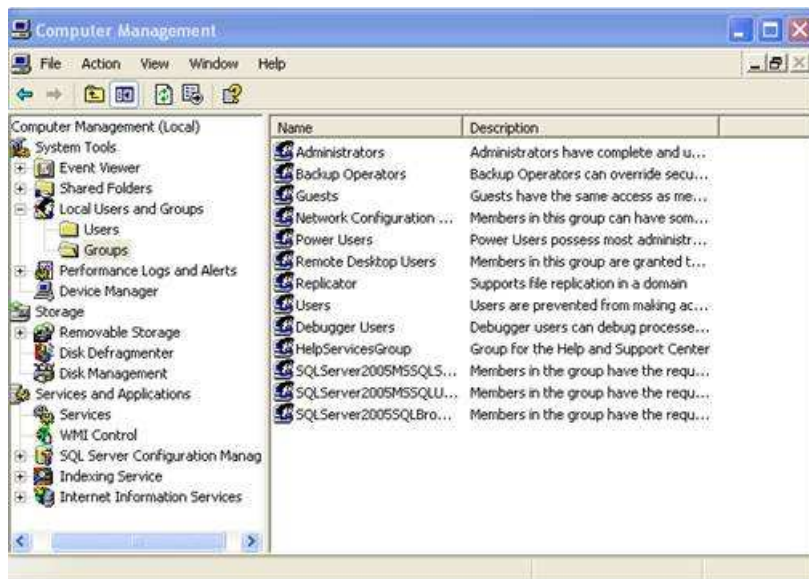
Computer Management

File Action View Window Help

Computer Management (Local)
System Tools
Event Viewer
Shared Folders
Local Users and Groups
Users
Groups
Performance Logs and Alerts
Device Manager
Storage
Removable Storage
Disk Defragmenter
Disk Management
Services and Applications
Services
WMI Control
SQL Server Configuration Manag
Indexing Service
Internet Information Services

| Name | Description |
|---|---|
| Administrators | Administrators have complete and u... |
| Backup Operators | Backup Operators can override secu... |
| Guests | Guests have the same access as me... |
| Network Configuration ... | Members in this group can have som... |
| Power Users | Power Users possess most administr... |
| Remote Desktop Users | Members in this group are granted t... |
| Replicator | Supports file replication in a domain |
| Users | Users are prevented from making ac... |
| Debugger Users | Debugger users can debug processe... |
| HelpServicesGroup | Group for the Help and Support Center |
| SQLServer2005MSSQLS... | Members in the group have the requ... |
| SQLServer2005MSSQLU... | Members in the group have the requ... |
| SQLServer2005SQLBro... | Members in the group have the requ... |